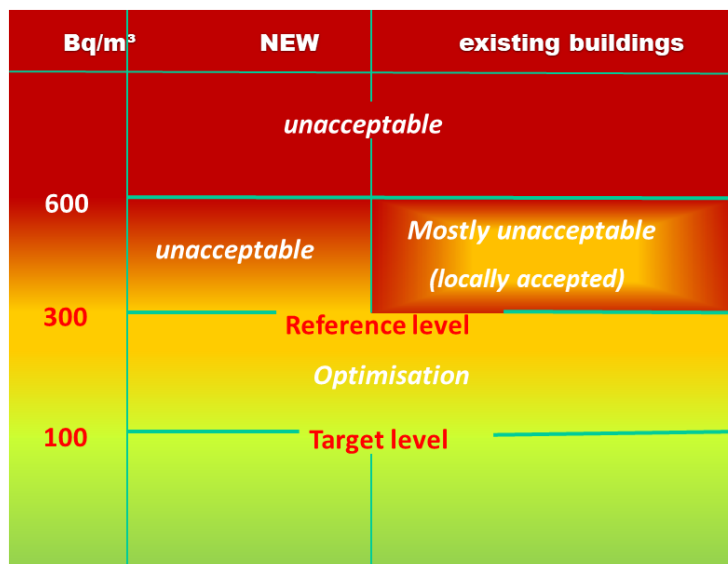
| Bq/m³ | NEW | existing buildings |
|---|---|---|
| | unacceptable | |
| 600 | unacceptable | Mostly unacceptable (locally accepted) |
| 300 | Reference level | |
| | Optimisation | |
| 100 | Target level | |